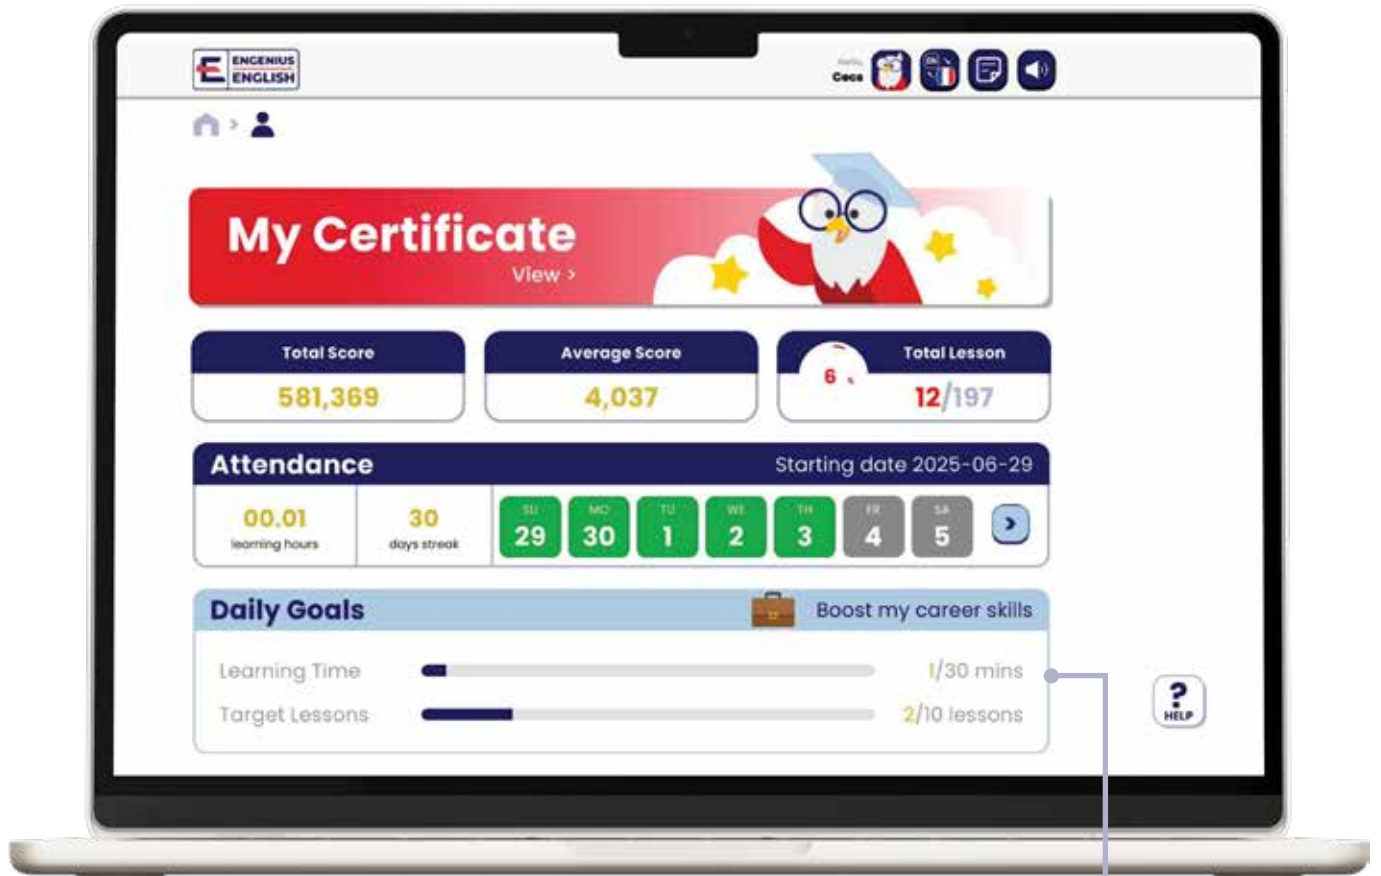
ENGENIUS ENGLISH

Hello, Coco

My Certificate
View >

Total Score
581,369

Average Score
4,037

Total Lesson
6
12/197

Attendance
Starting date 2025-06-29

00.01
learning hours

30
days streak

| SU | MO | TU | WE | TH | FR | SA |
|---|---|---|---|---|---|---|
| 29 | 30 | 1 | 2 | 3 | 4 | 5 |

Daily Goals
Boost my career skills

Learning Time 1/30 mins
Target Lessons 2/10 lessons

?
HELP